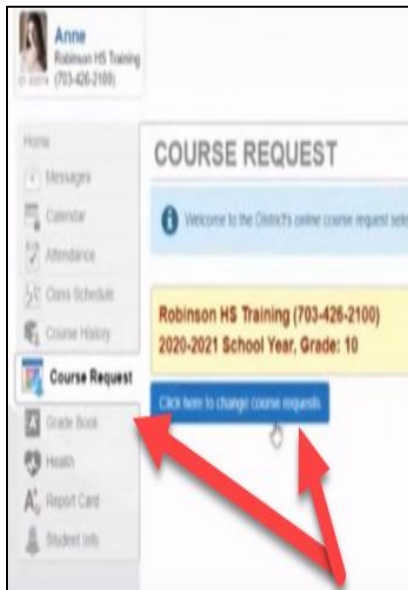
Anne
Robinson HS Training
(703-426-2100)

Home
Messages
Calendar
Attendance
Class Schedule
Course History
Course Request
Grade Book
Health
Report Card
Student Info

COURSE REQUEST

Welcome to the District's online course request sele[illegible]

Robinson HS Training (703-426-2100)
2020-2021 School Year, Grade: 10

Click here to change course requests